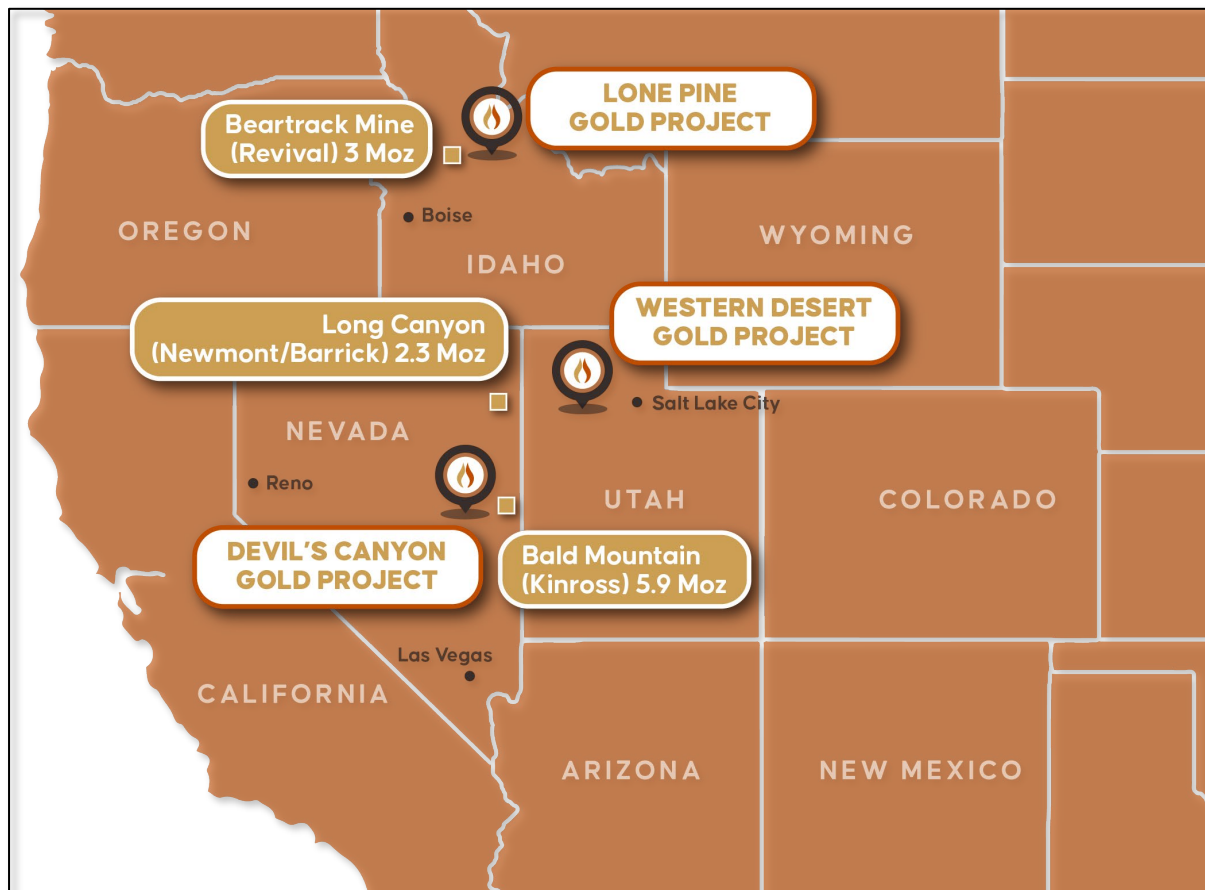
LONE PINE
GOLD PROJECT

Beartrack Mine
(Revival) 3 Moz

Boise

OREGON

IDAHO

WYOMING

WESTERN DESERT
GOLD PROJECT

Long Canyon
(Newmont/Barrick) 2.3 Moz

Salt Lake City

NEVADA

Reno

UTAH

COLORADO

DEVIL'S CANYON
GOLD PROJECT

Bald Mountain
(Kinross) 5.9 Moz

Las Vegas

CALIFORNIA

ARIZONA

NEW MEXICO